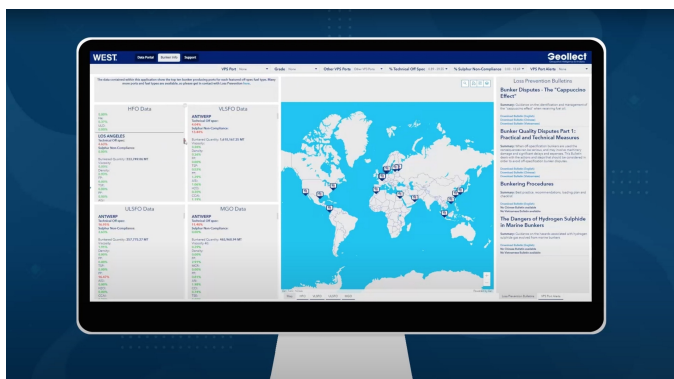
WEST.

Data Portal

Bunker Info

Support

Geollect

VPS Port

Grade

Other VPS Ports

% Technical Off Spec

% Sulphur Non-Compliance

VPS Port Alerts

Loss Prevention Bulletins

HFO Data

VLSFO Data

LOS ANGELES

ANTWERP

ULSFO Data

MGO Data

ANTWERP

ANTWERP

Bunker Disputes - The "Cappuccino Effect"

Bunker Quality Disputes Part 1: Practical and Technical Measures

Bunkering Procedures

The Dangers of Hydrogen Sulphide in Marine Bunkers

Loss Prevention Bulletins

VPS Port Alerts